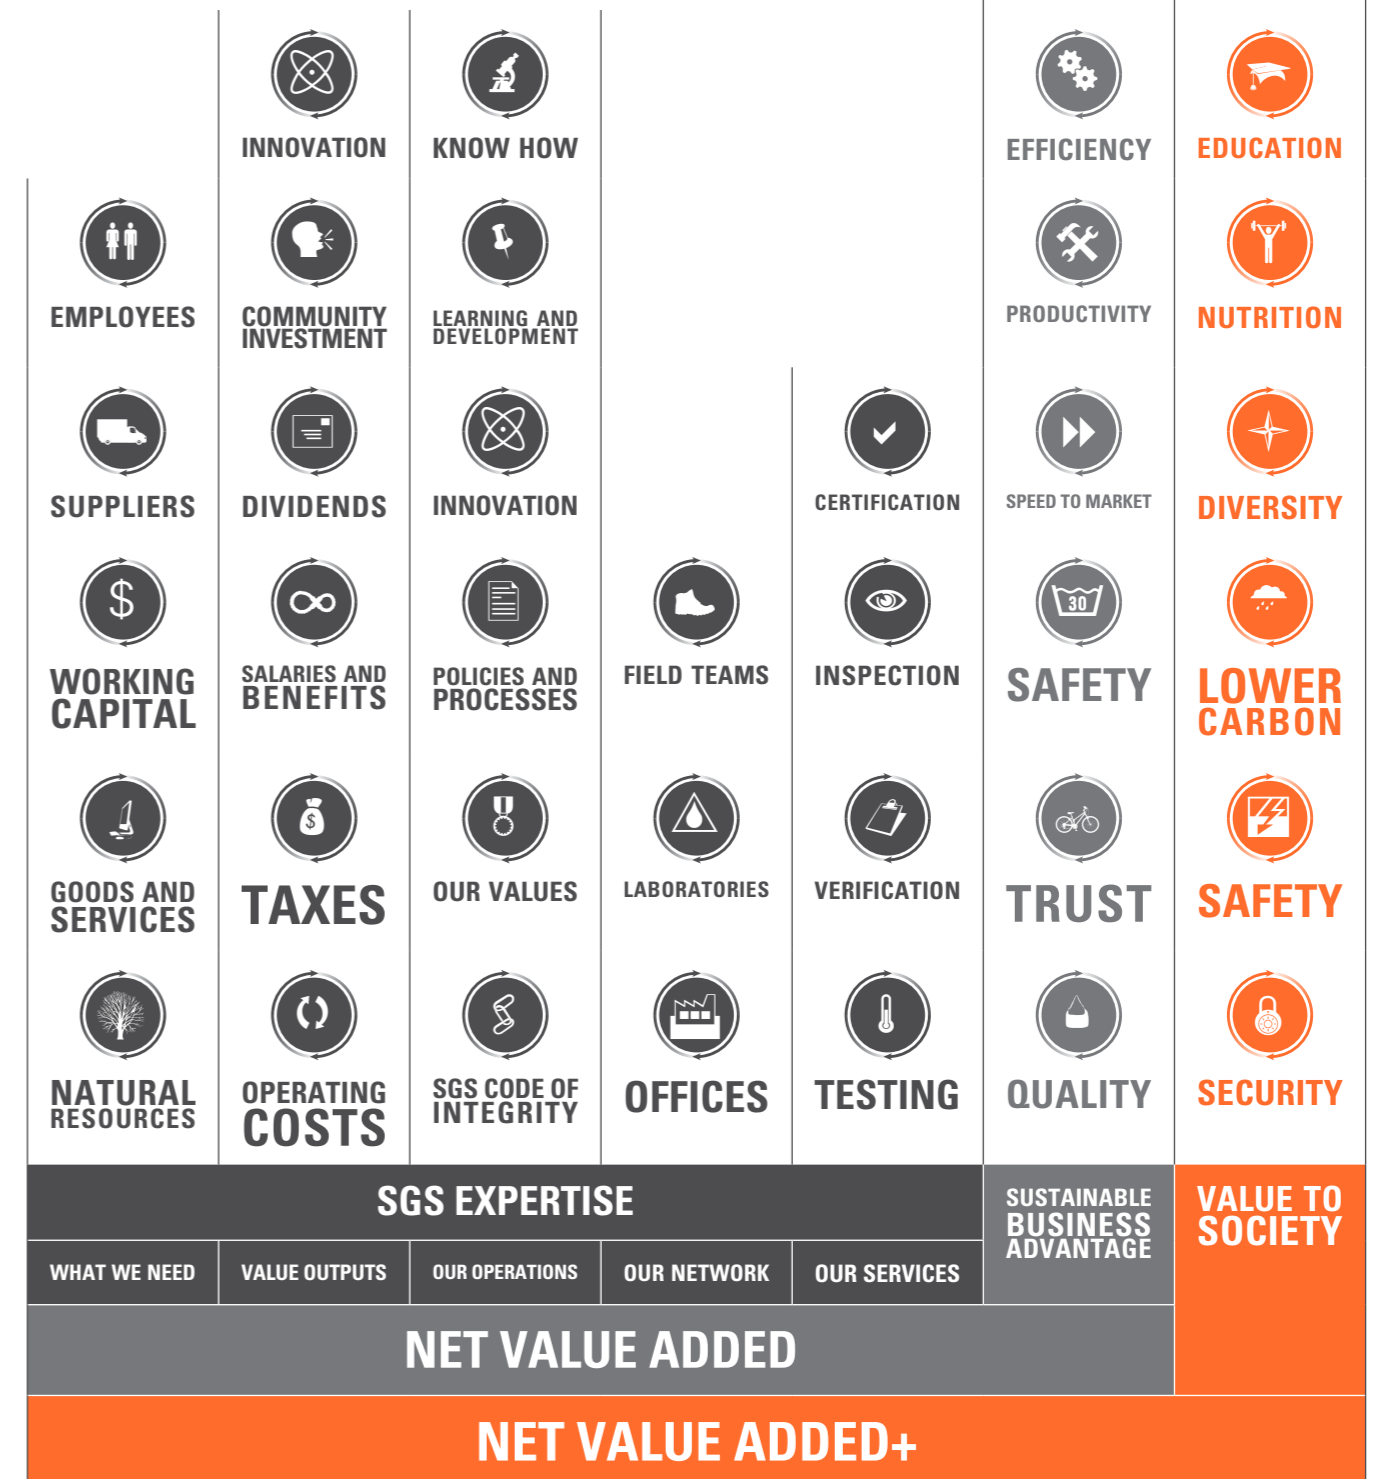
EMPLOYEES

SUPPLIERS

WORKING CAPITAL

GOODS AND SERVICES

NATURAL RESOURCES

INNOVATION

COMMUNITY INVESTMENT

DIVIDENDS

SALARIES AND BENEFITS

TAXES

OPERATING COSTS

KNOW HOW

LEARNING AND DEVELOPMENT

INNOVATION

POLICIES AND PROCESSES

OUR VALUES

SGS CODE OF INTEGRITY

FIELD TEAMS

LABORATORIES

OFFICES

CERTIFICATION

INSPECTION

VERIFICATION

TESTING

EFFICIENCY

PRODUCTIVITY

SPEED TO MARKET

SAFETY

TRUST

QUALITY

EDUCATION

NUTRITION

DIVERSITY

LOWER CARBON

SAFETY

SECURITY

SGS EXPERTISE

WHAT WE NEED | VALUE OUTPUTS | OUR OPERATIONS | OUR NETWORK | OUR SERVICES

SUSTAINABLE BUSINESS ADVANTAGE

VALUE TO SOCIETY

NET VALUE ADDED

NET VALUE ADDED+